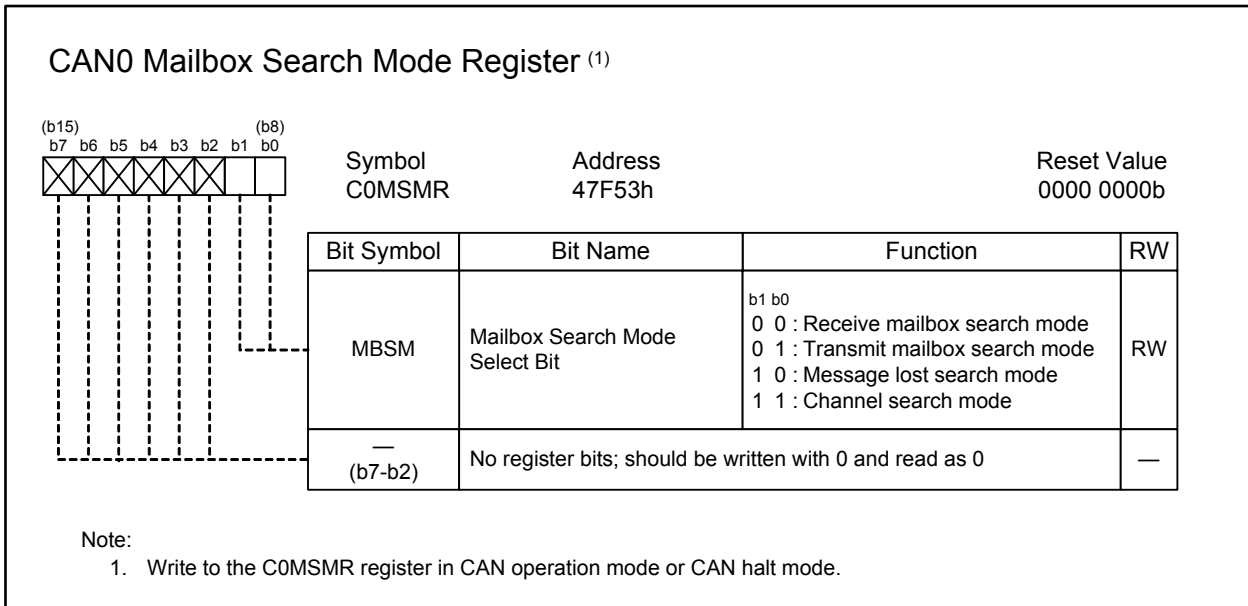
CAN0 Mailbox Search Mode Register (1)

(b15) (b8)
b7 b6 b5 b4 b3 b2 b1 b0

Symbol C0MSMR

Address 47F53h

Reset Value 0000 0000b

| Bit Symbol | Bit Name | Function | RW |
|---|---|---|---|
| MBSM | Mailbox Search Mode Select Bit | b1 b0<br>0 0 : Receive mailbox search mode<br>0 1 : Transmit mailbox search mode<br>1 0 : Message lost search mode<br>1 1 : Channel search mode | RW |
| — (b7-b2) | No register bits; should be written with 0 and read as 0 | | — |

Note:
1. Write to the C0MSMR register in CAN operation mode or CAN halt mode.